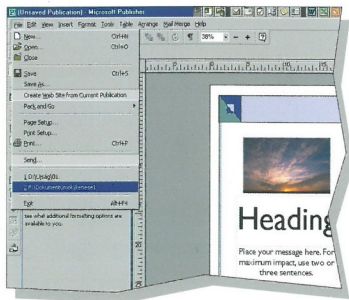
(Unsaved Publication) - Microsoft Publisher

File Edit View Insert Format Tools Table Arrange Mail Merge Help

New... Ctrl+N
Open... Ctrl+O
Close

Save Ctrl+S
Save As...
Create Web Site From Current Publication
Pack and Go

Page Setup...
Print Setup...
Print... Ctrl+P

Send...

1 D:\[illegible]
2 F:\Dokumente\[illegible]

Exit Alt+F4

38%

see what additional formatting options are available to you.

Heading

Place your message here. For maximum impact, use two or three sentences.